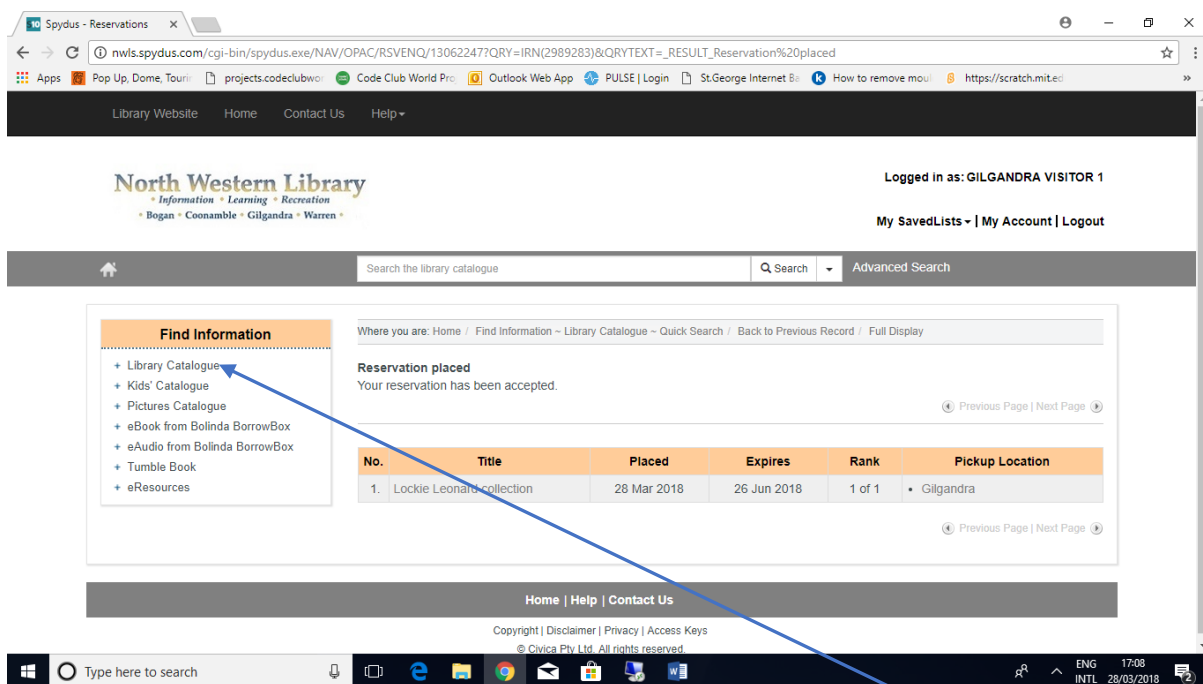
Spydus - Reservations ×

nwls.spydus.com/cgi-bin/spydus.exe/NAV/OPAC/RSVENQ/13062247?QRY=IRN(2989283)&QRYTEXT=_RESULT_Reservation%20placed

Apps Pop Up, Dome, Touri projects.codeclubwor Code Club World Pro Outlook Web App PULSE | Login St.George Internet Ba How to remove mou https://scratch.mit.ed »

Library Website Home Contact Us Help

North Western Library
• Information • Learning • Recreation
• Bogan • Coonamble • Gilgandra • Warren •

Logged in as: GILGANDRA VISITOR 1

My SavedLists | My Account | Logout

Search the library catalogue Search Advanced Search

Find Information
+ Library Catalogue
+ Kids' Catalogue
+ Pictures Catalogue
+ eBook from Bolinda BorrowBox
+ eAudio from Bolinda BorrowBox
+ Tumble Book
+ eResources

Where you are: Home / Find Information ~ Library Catalogue ~ Quick Search / Back to Previous Record / Full Display

Reservation placed
Your reservation has been accepted.

Previous Page | Next Page

| No. | Title | Placed | Expires | Rank | Pickup Location |
|---|---|---|---|---|---|
| 1. | Lockie Leonard collection | 28 Mar 2018 | 26 Jun 2018 | 1 of 1 | • Gilgandra |

Previous Page | Next Page

Home | Help | Contact Us

Copyright | Disclaimer | Privacy | Access Keys
© Civica Pty Ltd. All rights reserved.

Type here to search

ENG INTL 17:08 28/03/2018 2